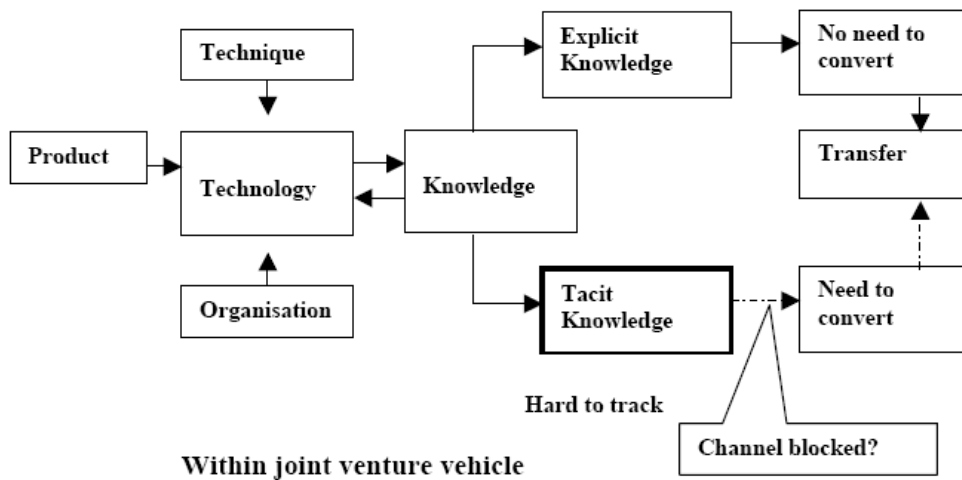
Technique

Product

Technology

Organisation

Knowledge

Explicit Knowledge

No need to convert

Transfer

Tacit Knowledge

Need to convert

Hard to track

Channel blocked?

Within joint venture vehicle